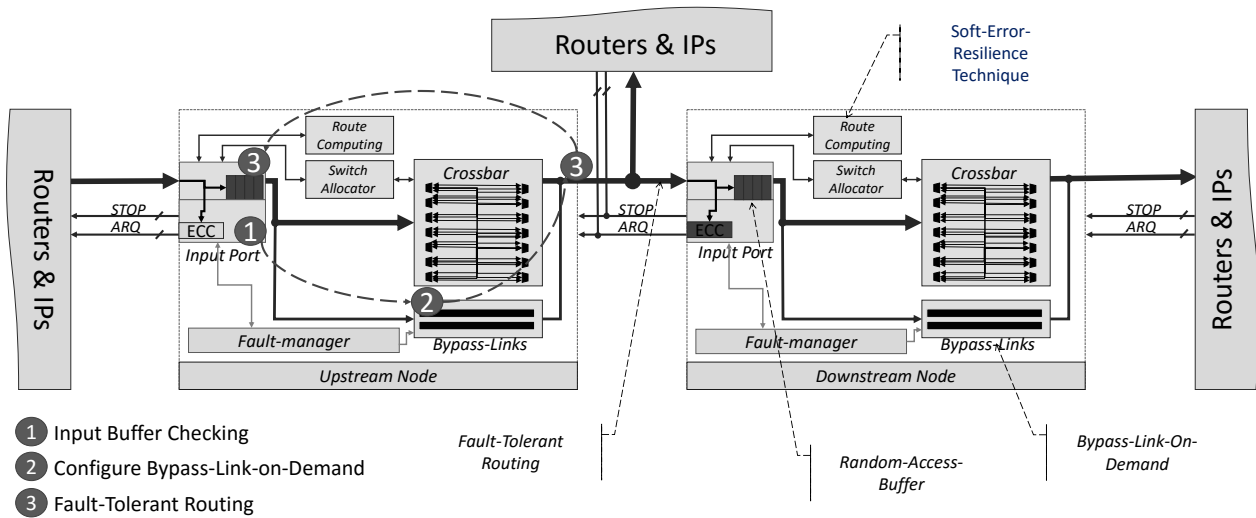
Routers & IPs

Soft-Error-Resilience Technique

Routers & IPs

Route Computing

Switch Allocator

Crossbar

3

3

STOP

ARQ

ECC

1

Input Port

2

Fault-manager

Bypass-Links

Upstream Node

STOP

ARQ

Route Computing

Switch Allocator

Crossbar

ECC

Input Port

Fault-manager

Bypass-Links

Downstream Node

STOP

ARQ

Routers & IPs

1 Input Buffer Checking

2 Configure Bypass-Link-on-Demand

3 Fault-Tolerant Routing

Fault-Tolerant Routing

Random-Access-Buffer

Bypass-Link-On-Demand